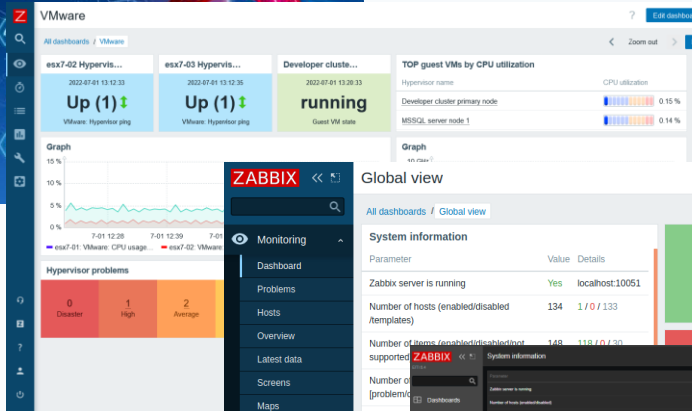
Z

VMware

?

Edit dashboard

All dashboards / VMware

Zoom out

esx7-02 Hypervis...

2022-07-01 13:12:33

Up (1)

VMware: Hypervisor ping

esx7-03 Hypervis...

2022-07-01 13:12:35

Up (1)

VMware: Hypervisor ping

Developer cluste...

2022-07-01 13:28:33

running

Guest VM state

TOP guest VMs by CPU utilization

| Hypervisor name | CPU utilization |
|---|---|
| Developer cluster primary node | 0.15 % |
| MSSQL server node 1 | 0.14 % |

Graph

15 %

10 %

5 %

0 %

7-01 12:28

7-01 12:39

esx7-01: VMware: CPU usage...

esx7-02: VMware

Graph

Hypervisor problems

| 0 | 1 | 2 |
|---|---|---|
| Disaster | High | Average |

ZABBIX

Global view

All dashboards / Global view

Monitoring

Dashboard

Problems

Hosts

Overview

Latest data

Screens

Maps

System information

| Parameter | Value | Details |
|---|---|---|
| Zabbix server is running | Yes | localhost:10051 |
| Number of hosts (enabled/disabled /templates) | 134 | 1 / 0 / 133 |
| Number of items (enabled/disabled/not supported | 148 | 118 / 0 / 30 |
| Number of [problem/ | | |

ZABBIX

System information

Parameter

Zabbix server is running

Number of hosts (enabled/disabled

Dashboards